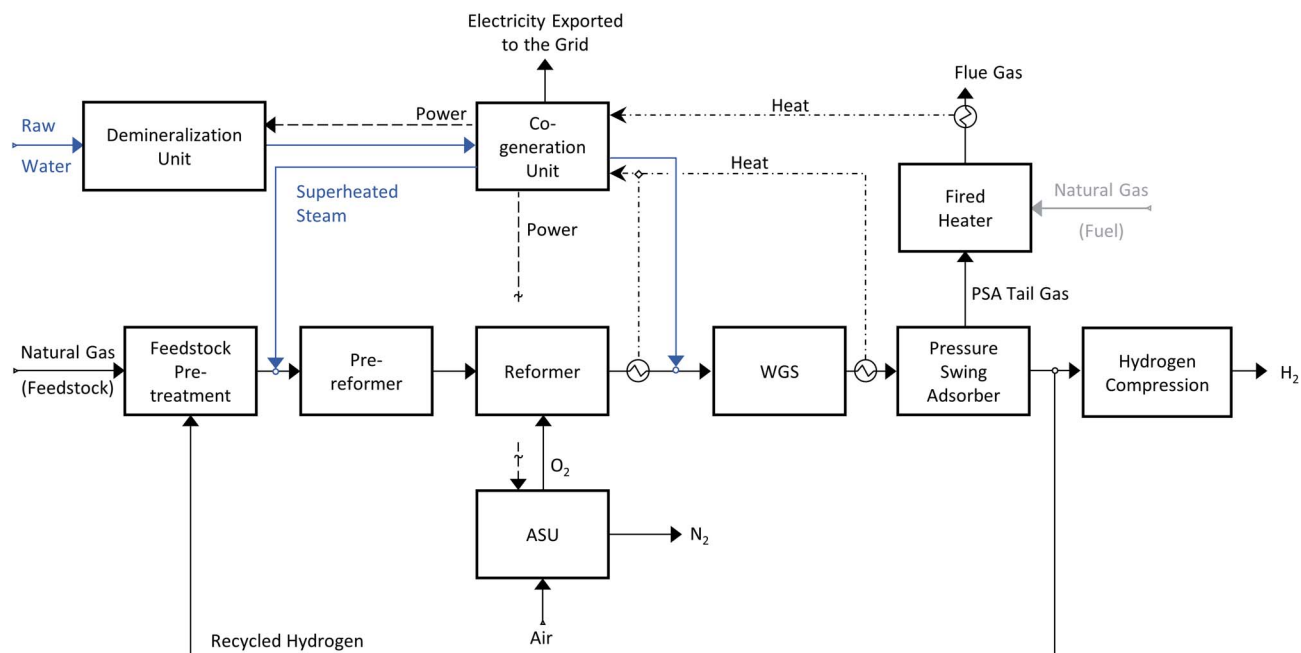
Electricity Exported to the Grid

Flue Gas

Heat

Raw Water

Demineralization Unit

Power

Co-generation Unit

Heat

Superheated Steam

Power

Fired Heater

Natural Gas (Fuel)

PSA Tail Gas

Natural Gas (Feedstock)

Feedstock Pre-treatment

Pre-reformer

Reformer

WGS

Pressure Swing Adsorber

Hydrogen Compression

$H_2$

$O_2$

ASU

$N_2$

Air

Recycled Hydrogen